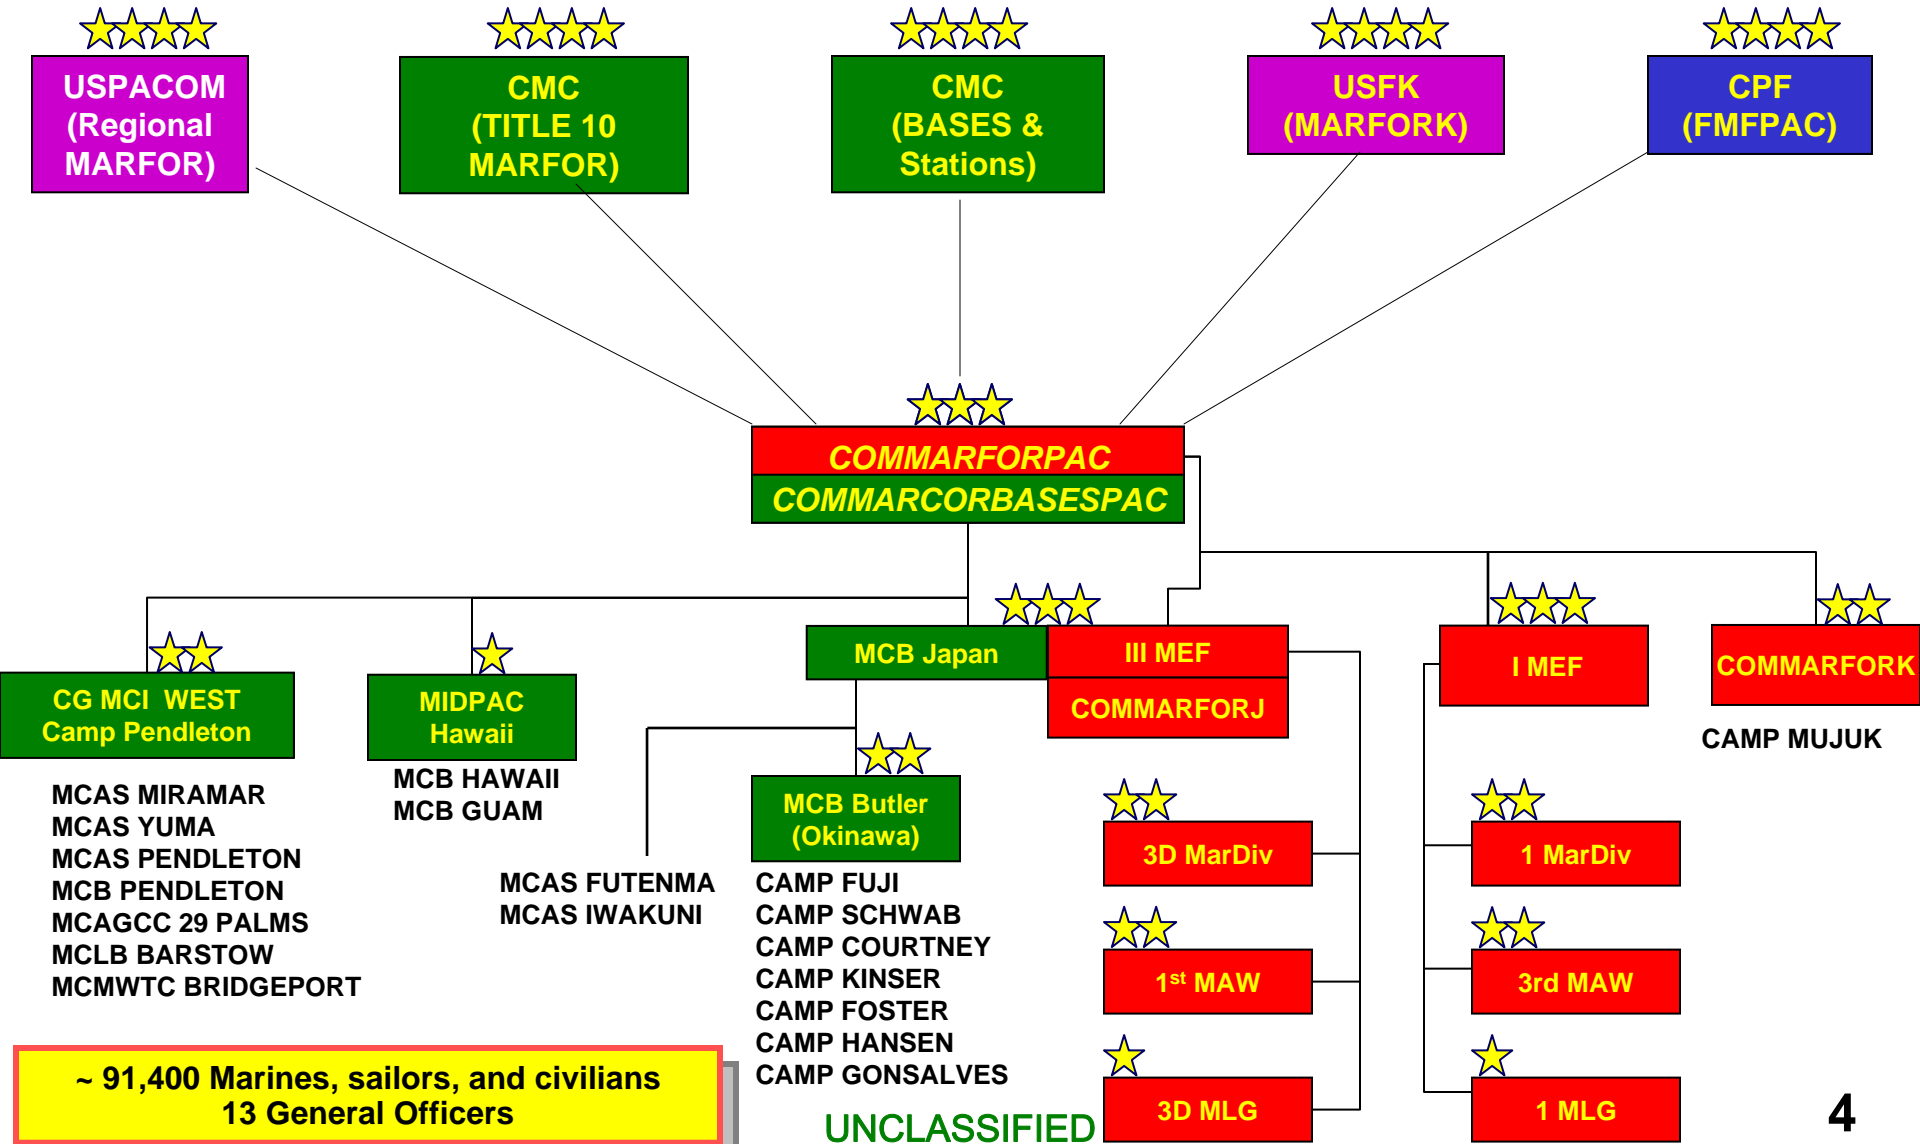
USPACOM
(Regional MARFOR)

CMC
(TITLE 10 MARFOR)

CMC
(BASES & Stations)

USFK
(MARFORK)

CPF
(FMFPAC)

COMMARFORPAC
COMMARCORBASESPAC

CG MCI WEST
Camp Pendleton

MCAS MIRAMAR
MCAS YUMA
MCAS PENDLETON
MCB PENDLETON
MCAGCC 29 PALMS
MCLB BARSTOW
MCMWTC BRIDGEPORT

MIDPAC
Hawaii

MCB HAWAII
MCB GUAM

MCB Japan

MCAS FUTENMA
MCAS IWAKUNI

MCB Butler
(Okinawa)

CAMP FUJI
CAMP SCHWAB
CAMP COURTNEY
CAMP KINSER
CAMP FOSTER
CAMP HANSEN
CAMP GONSALVES

III MEF
COMMARFORJ

3D MarDiv

1st MAW

3D MLG

I MEF

1 MarDiv

3rd MAW

1 MLG

COMMARFORK

CAMP MUJUK

~ 91,400 Marines, sailors, and civilians
13 General Officers

UNCLASSIFIED

4